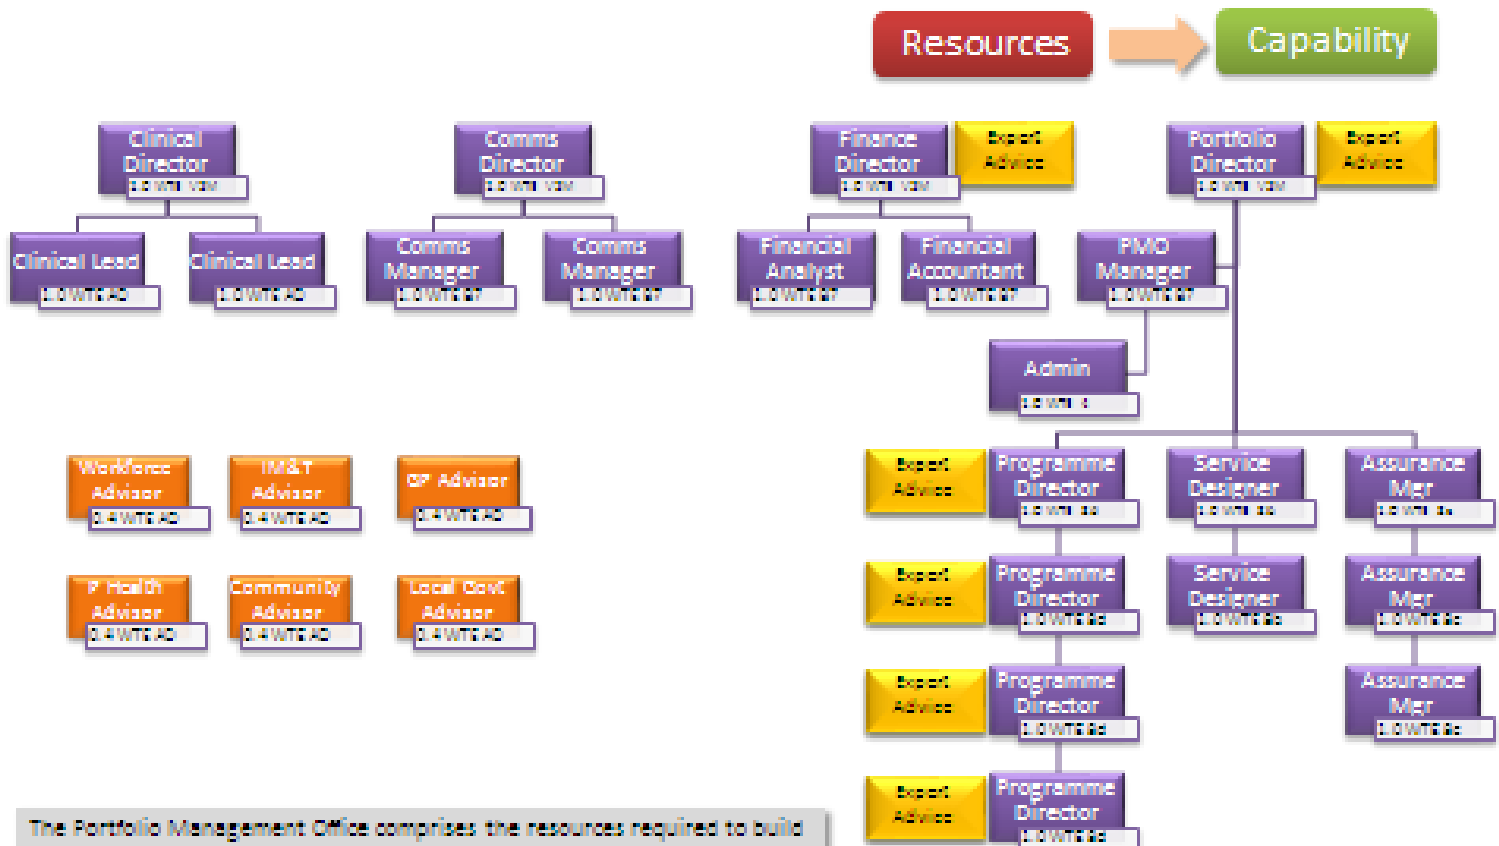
Resources

Capability

Clinical Director
1.0 WTE VSM

Comms Director
1.0 WTE VSM

Finance Director
1.0 WTE VSM

Expert Advice

Portfolio Director
1.0 WTE VSM

Expert Advice

Clinical Lead
1.0 WTE AD

Clinical Lead
1.0 WTE AD

Comms Manager
1.0 WTE 8f

Comms Manager
1.0 WTE 8f

Financial Analyst
1.0 WTE 8f

Financial Accountant
1.0 WTE 8f

PMO Manager
1.0 WTE 8f

Admin
1.0 WTE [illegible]

Workforce Advisor
0.4 WTE AD

IM&T Advisor
0.4 WTE AD

GP Advisor
0.4 WTE AD

P Health Advisor
0.4 WTE AD

Community Advisor
0.4 WTE AD

Local Govt Advisor
0.4 WTE AD

Expert Advice

Programme Director
1.0 WTE 8d

Service Designer
1.0 WTE 8c

Assurance Mgr
1.0 WTE 8c

Expert Advice

Programme Director
1.0 WTE 8d

Service Designer
1.0 WTE 8c

Assurance Mgr
1.0 WTE 8c

Expert Advice

Programme Director
1.0 WTE 8d

Assurance Mgr
1.0 WTE 8c

Expert Advice

Programme Director
1.0 WTE 8d

The Portfolio Management Office comprises the resources required to build